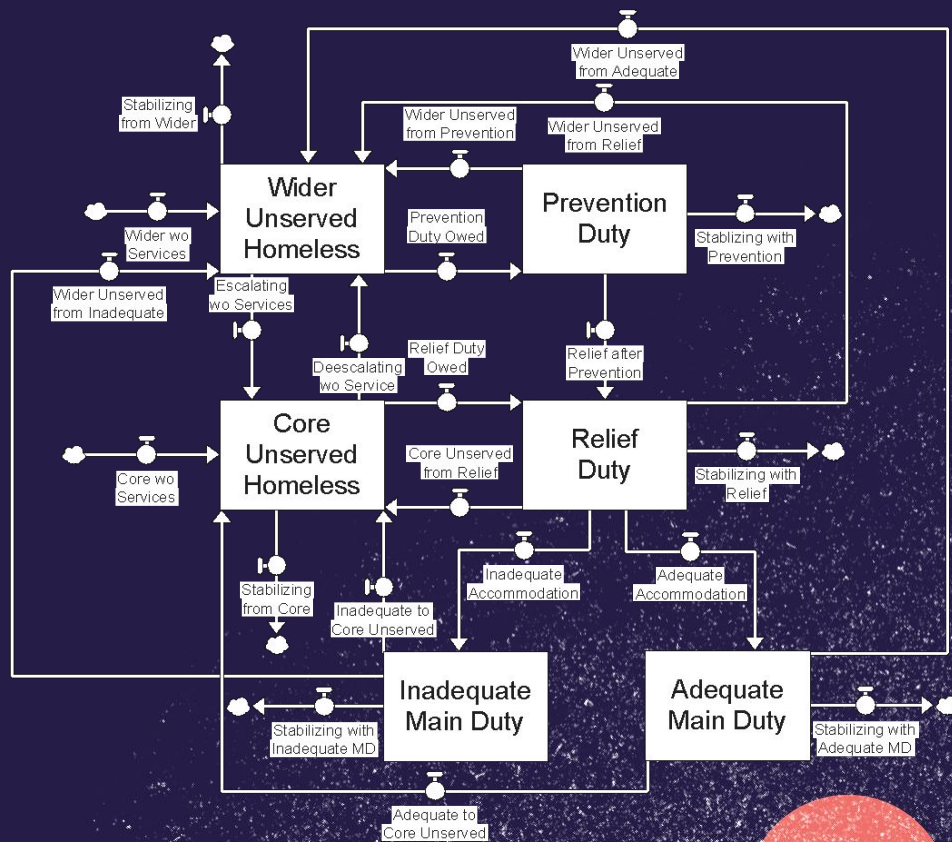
Wider Unserved from Adequate

Stabilizing from Wider

Wider Unserved from Prevention

Wider Unserved from Relief

Wider Unserved Homeless

Prevention Duty

Prevention Duty Owed

Wider wo Services

Stablizing with Prevention

Wider Unserved from Inadequate

Escalating wo Services

Deescalating wo Service

Relief Duty Owed

Relief after Prevention

Core Unserved Homeless

Relief Duty

Core Unserved from Relief

Core wo Services

Stabilizing with Relief

Inadequate Accommodation

Adequate Accommodation

Stabilizing from Core

Inadequate to Core Unserved

Inadequate Main Duty

Adequate Main Duty

Stabilizing with Inadequate MD

Stabilizing with Adequate MD

Adequate to Core Unserved